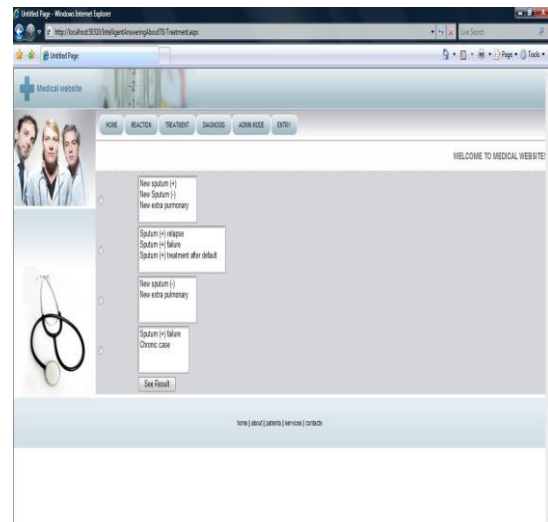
Untitled Page - Windows Internet Explorer

http://localhost:50330/IntelligentAnsweringAboutTB/Treatment.aspx

Live Search

Untitled Page

Page • Tools •

Medical website

HOME REACTION TREATMENT DIAGNOSIS ADMIN MODE ENTRY

WELCOME TO MEDICAL WEBSITE!

New sputum (+)
New Sputum (-)
New extra purmonary

Sputum (+) relapse
Sputum (+) failure
Sputum (+) treatment after default

New sputum (-)
New extra pulmonary

Sputum (+) failure
Chronic case

See Result

home | about | patients | services | contacts